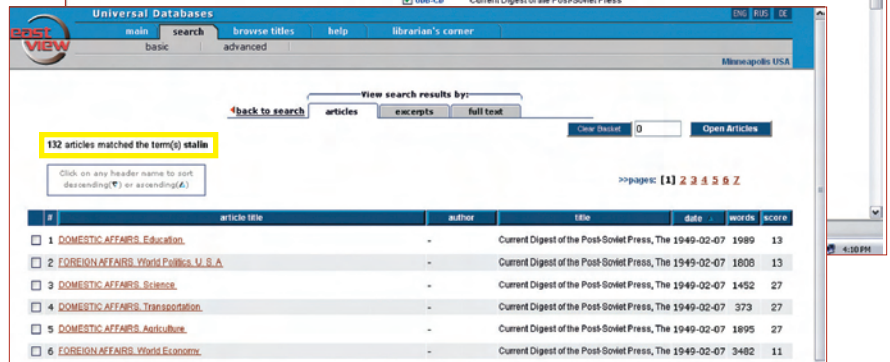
Current Digest of the Post-Soviet Press

east view

Universal Databases

ENG RUS DE

main search browse titles help librarian's corner

basic advanced

Minneapolis USA

View search results by:

back to search

articles excerpts full text

Clear Basket 0 Open Articles

132 articles matched the term(s) stalin

Click on any header name to sort descending(▼) or ascending(▲)

>>pages: [1] 2 3 4 5 6 7

| # | article title | author | title | date | words | score |
|---|---|---|---|---|---|---|
| 1 | DOMESTIC AFFAIRS. Education | - | Current Digest of the Post-Soviet Press, The | 1949-02-07 | 1989 | 13 |
| 2 | FOREIGN AFFAIRS. World Politics. U. S. A | - | Current Digest of the Post-Soviet Press, The | 1949-02-07 | 1808 | 13 |
| 3 | DOMESTIC AFFAIRS. Science | - | Current Digest of the Post-Soviet Press, The | 1949-02-07 | 1452 | 27 |
| 4 | DOMESTIC AFFAIRS. Transportation | - | Current Digest of the Post-Soviet Press, The | 1949-02-07 | 373 | 27 |
| 5 | DOMESTIC AFFAIRS. Agriculture | - | Current Digest of the Post-Soviet Press, The | 1949-02-07 | 1895 | 27 |
| 6 | FOREIGN AFFAIRS. World Economy | - | Current Digest of the Post-Soviet Press, The | 1949-02-07 | 3482 | 11 |

4:10 PM